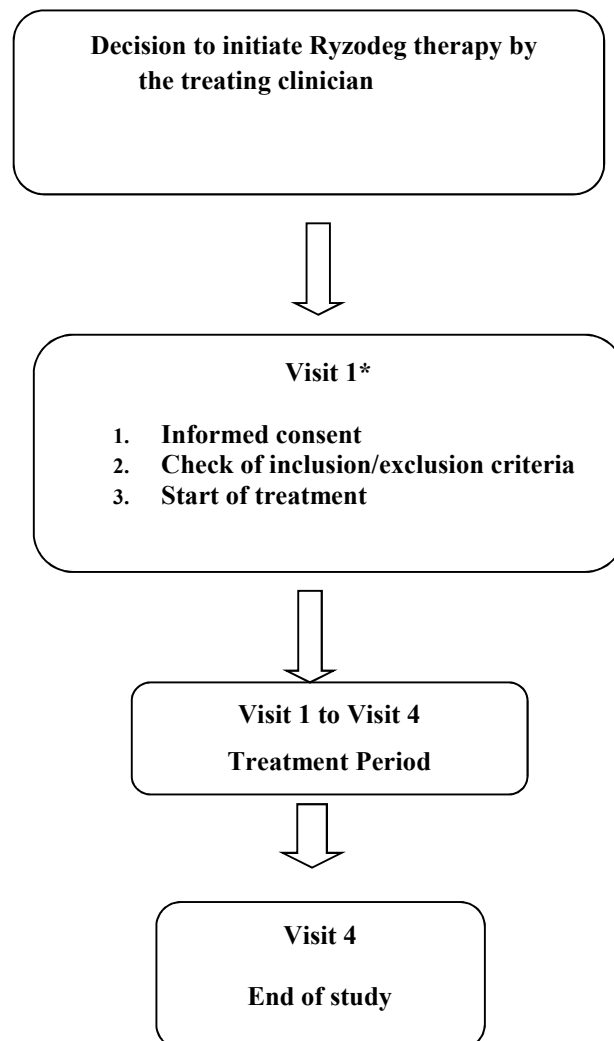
Decision to initiate Ryzodeg therapy by the treating clinician

Visit 1*

1. Informed consent
2. Check of inclusion/exclusion criteria
3. Start of treatment

Visit 1 to Visit 4

Treatment Period

Visit 4

End of study